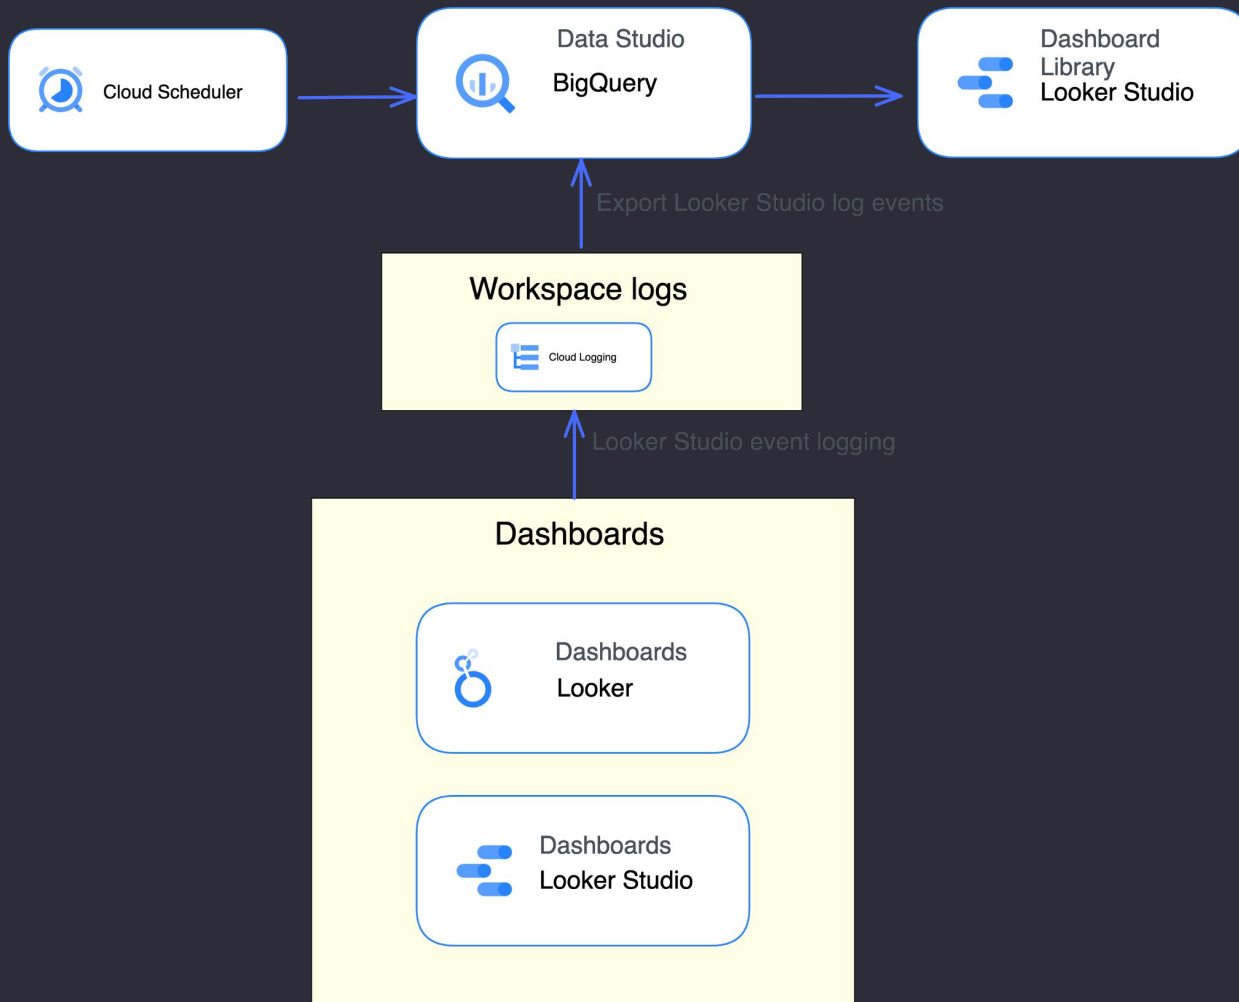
Cloud Scheduler

Data Studio
BigQuery

Dashboard
Library
Looker Studio

Export Looker Studio log events

Workspace logs

Cloud Logging

Looker Studio event logging

Dashboards

Dashboards
Looker

Dashboards
Looker Studio